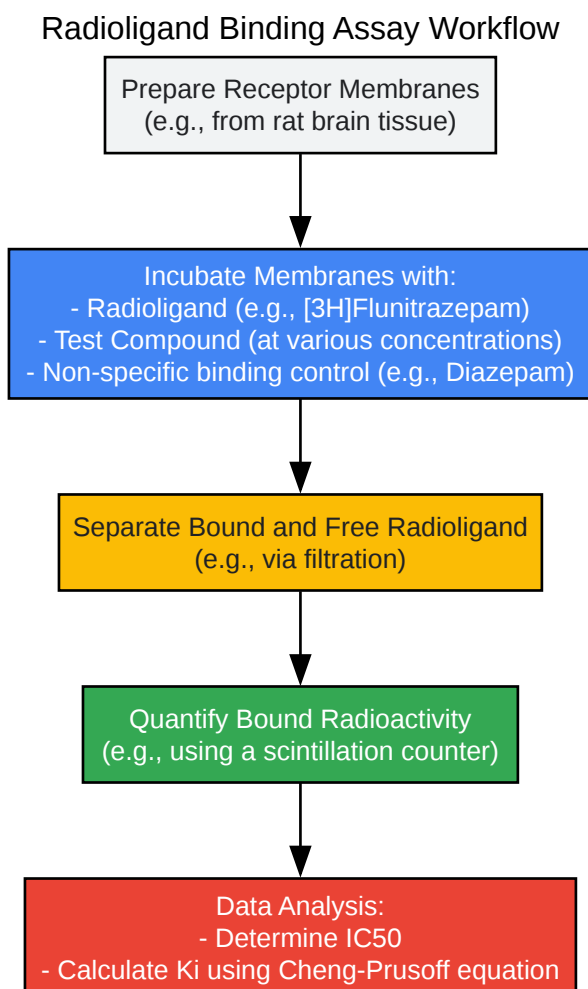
Radioligand Binding Assay Workflow

Prepare Receptor Membranes
(e.g., from rat brain tissue)

Incubate Membranes with:
- Radioligand (e.g., [3H]Flunitrazepam)
- Test Compound (at various concentrations)
- Non-specific binding control (e.g., Diazepam)

Separate Bound and Free Radioligand
(e.g., via filtration)

Quantify Bound Radioactivity
(e.g., using a scintillation counter)

Data Analysis:
- Determine IC50
- Calculate Ki using Cheng-Prusoff equation